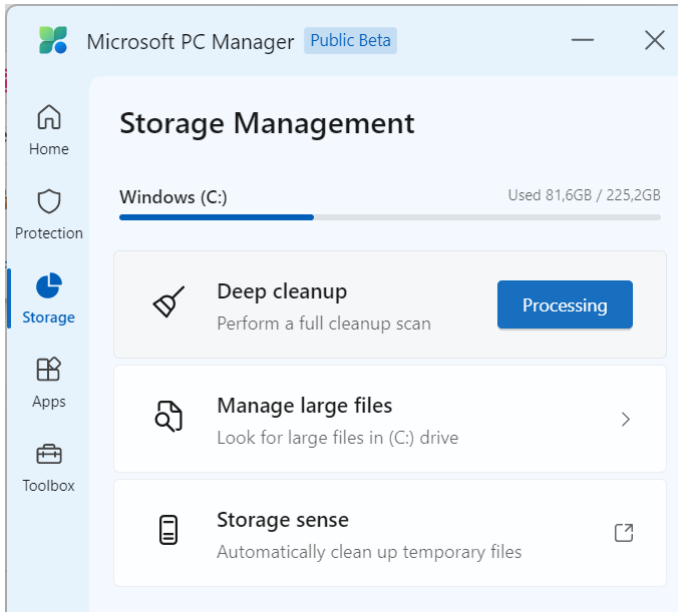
Microsoft PC Manager Public Beta

Home

Protection

Storage

Apps

Toolbox

Storage Management

Windows (C:)

Used 81,6GB / 225,2GB

Deep cleanup

Perform a full cleanup scan

Processing

Manage large files

Look for large files in (C:) drive

Storage sense

Automatically clean up temporary files